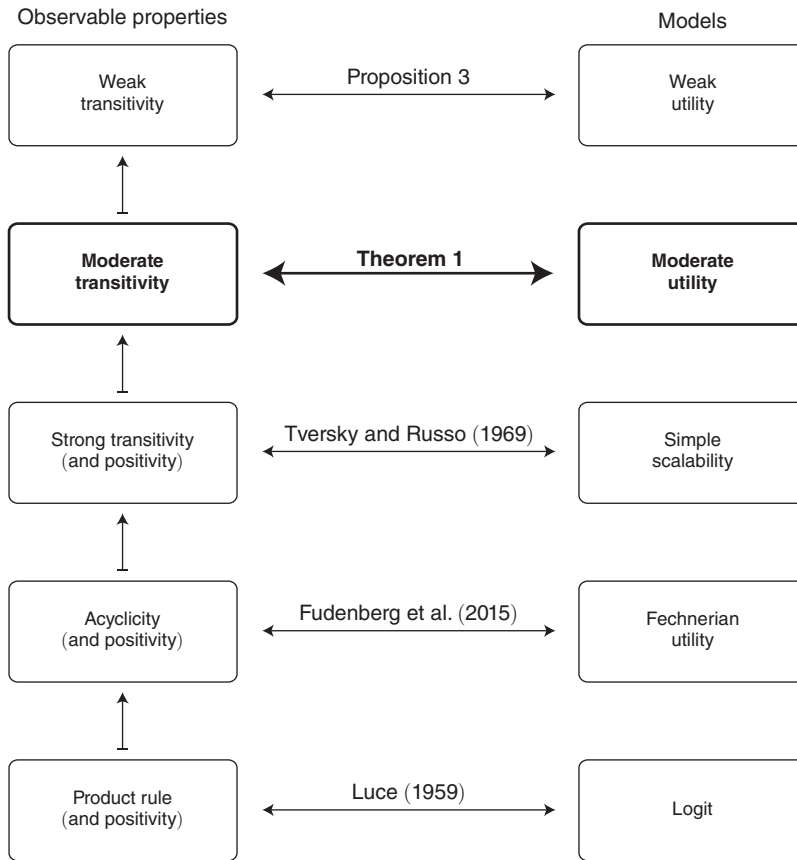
Observable properties

Models

Weak transitivity

Proposition 3

Weak utility

Moderate transitivity

Theorem 1

Moderate utility

Strong transitivity (and positivity)

Tversky and Russo (1969)

Simple scalability

Acyclicity (and positivity)

Fudenberg et al. (2015)

Fechnerian utility

Product rule (and positivity)

Luce (1959)

Logit